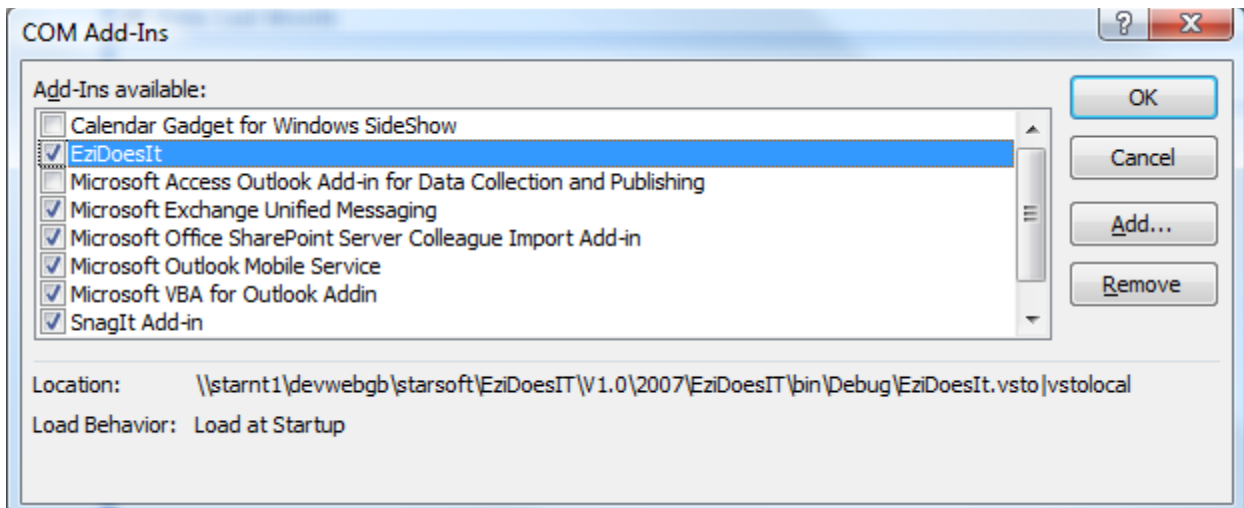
COM Add-Ins

?

X

Add-Ins available:

Calendar Gadget for Windows SideShow
EziDoesIt
Microsoft Access Outlook Add-in for Data Collection and Publishing
Microsoft Exchange Unified Messaging
Microsoft Office SharePoint Server Colleague Import Add-in
Microsoft Outlook Mobile Service
Microsoft VBA for Outlook Addin
SnagIt Add-in

OK

Cancel

Add...

Remove

Location: \\starnt1\devwebgb\starsoft\EziDoesIT\V1.0\2007\EziDoesIT\bin\Debug\EziDoesIt.vsto|vstolocal

Load Behavior: Load at Startup